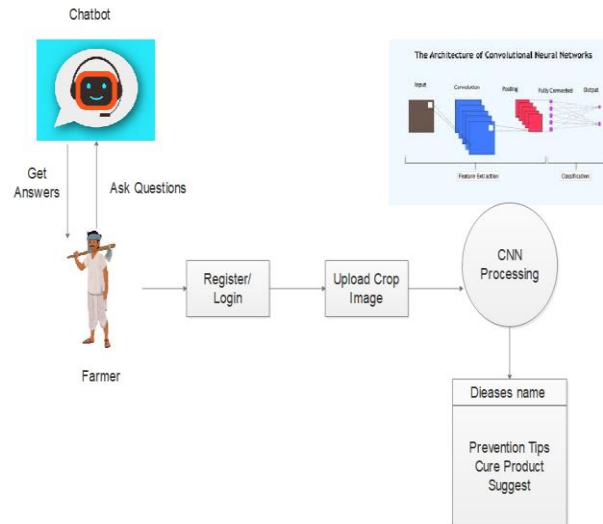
Chatbot

Get Answers

Ask Questions

Farmer

Register/ Login

Upload Crop Image

CNN Processing

The Architecture of Convolutional Neural Networks

Input

Convolution

Pooling

Fully Connected

Output

Feature Extraction

Classification

Dieases name

Prevention Tips
Cure Product
Suggest